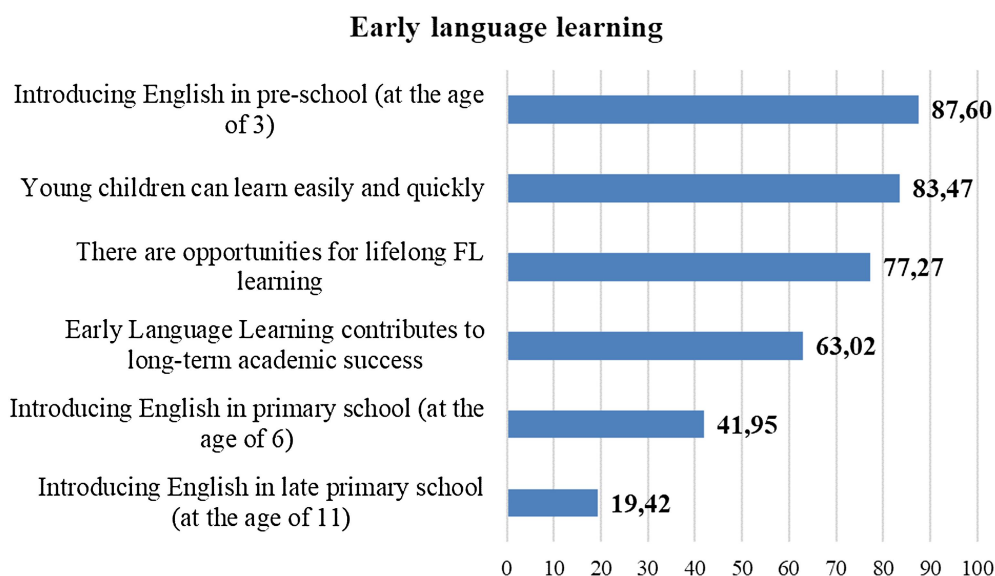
Early language learning

Introducing English in pre-school (at the age of 3)
87,60

Young children can learn easily and quickly
83,47

There are opportunities for lifelong FL learning
77,27

Early Language Learning contributes to long-term academic success
63,02

Introducing English in primary school (at the age of 6)
41,95

Introducing English in late primary school (at the age of 11)
19,42

0 10 20 30 40 50 60 70 80 90 100